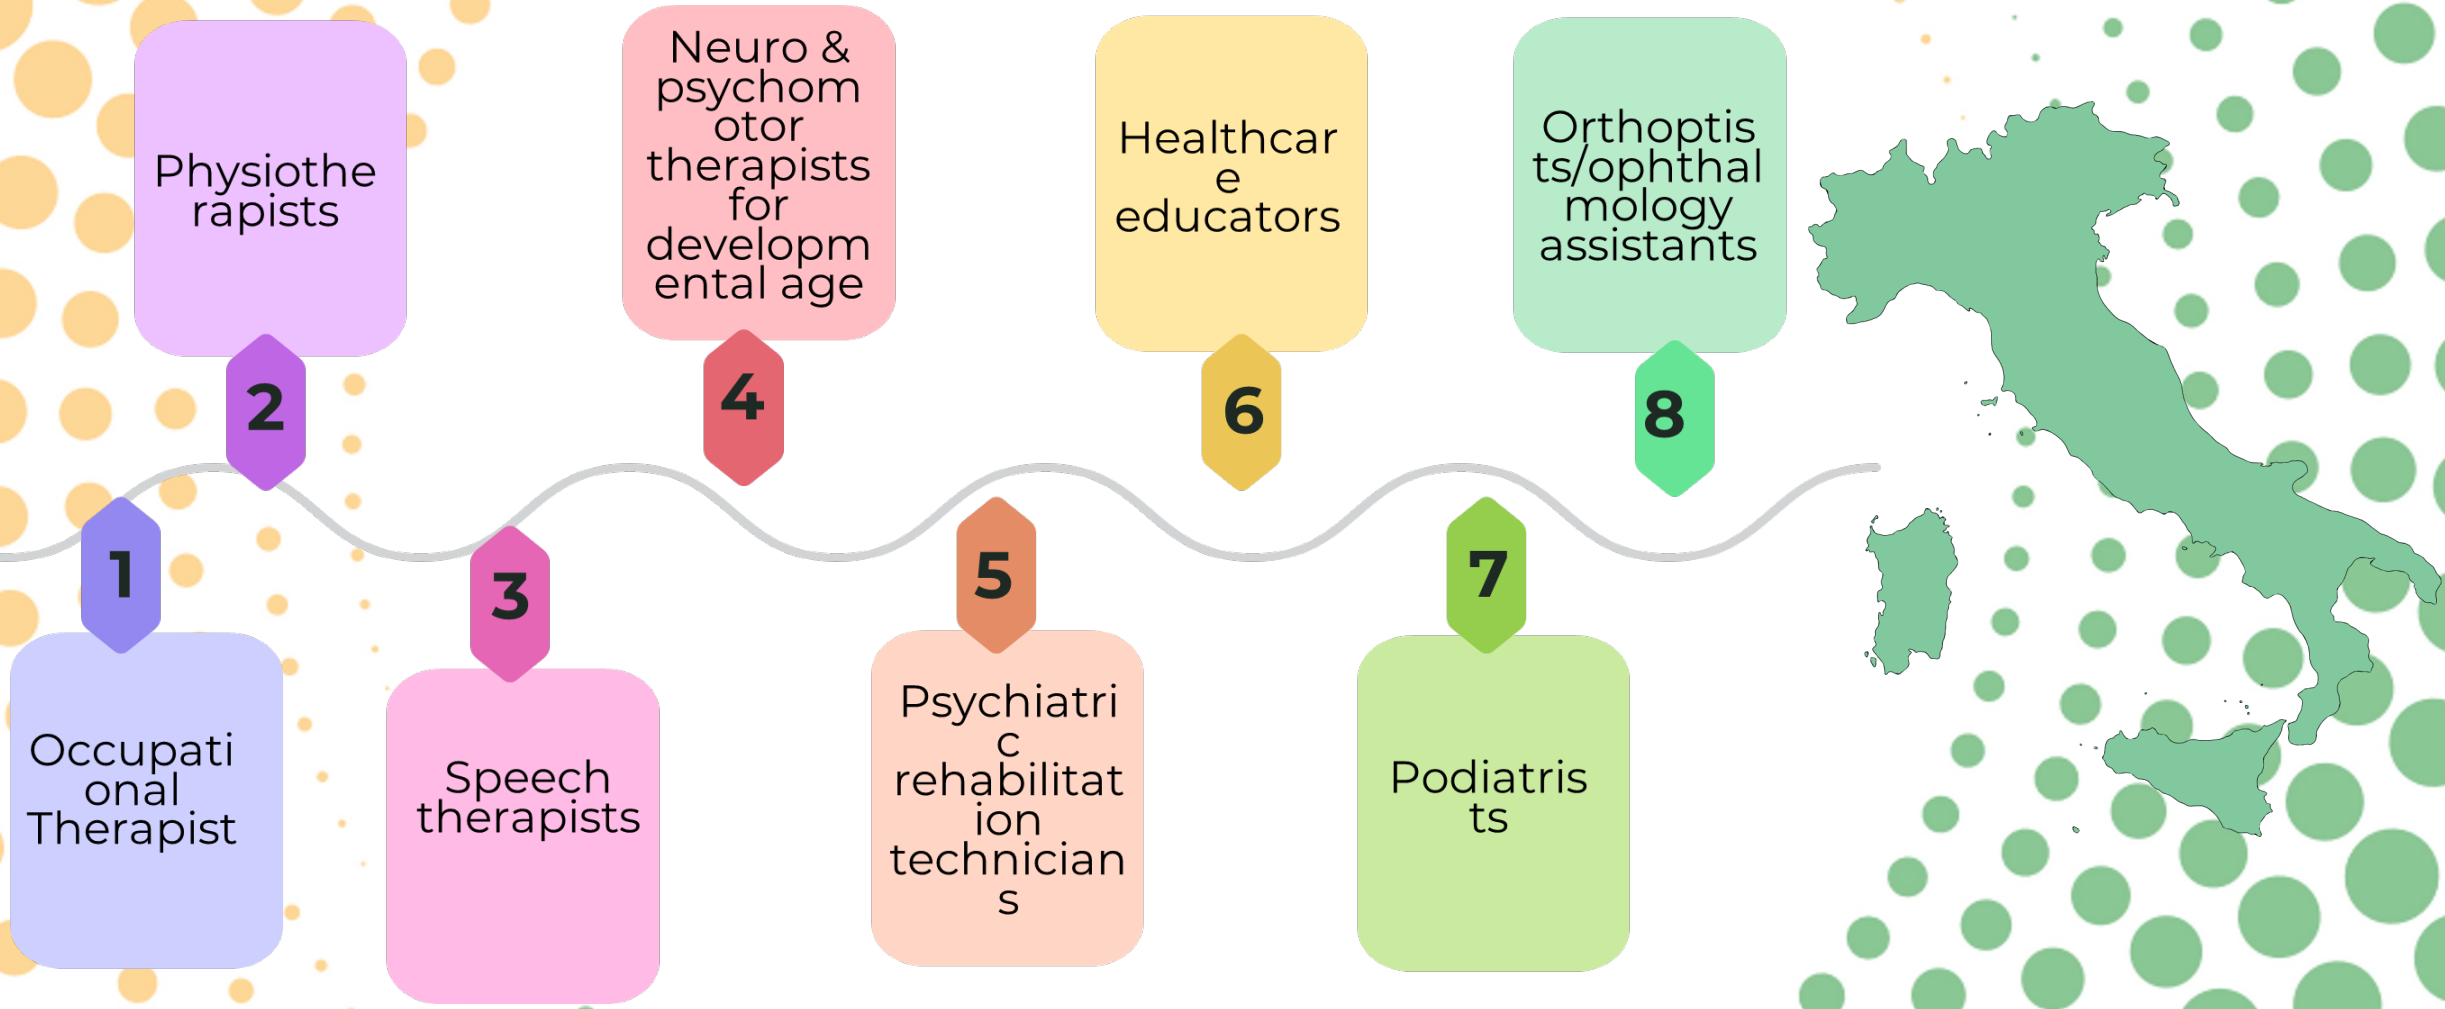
1
Occupational Therapist

2
Physiotherapists

3
Speech therapists

4
Neuro & psychomotor therapists for developmental age

5
Psychiatric rehabilitation technicians

6
Healthcare educators

7
Podiatrists

8
Orthoptists/ophthalmology assistants